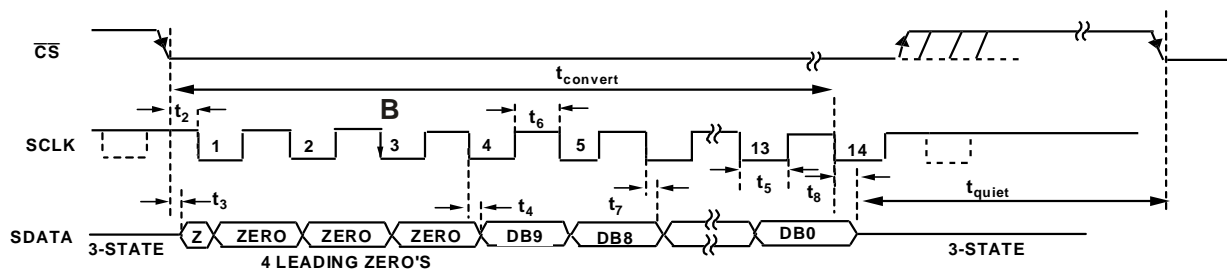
$\overline{CS}$

$t_{convert}$

$t_2$

B

$t_6$

SCLK

1

2

3

4

5

13

14

$t_5$

$t_8$

$t_3$

$t_4$

$t_7$

$t_{quiet}$

SDATA

3-STATE

Z

ZERO

ZERO

ZERO

DB9

DB8

DB0

3-STATE

4 LEADING ZERO'S